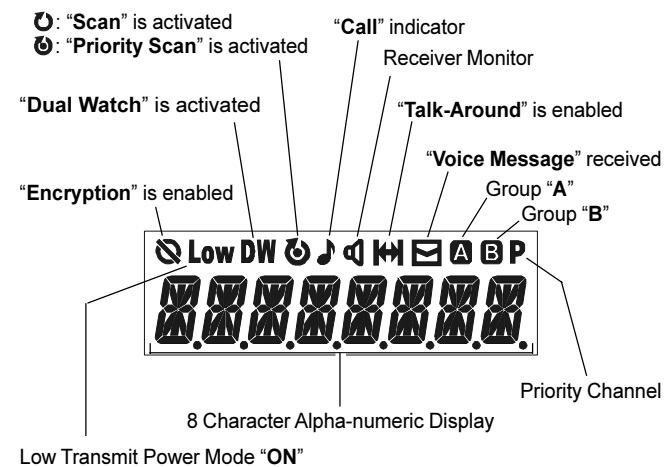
: "**Scan**" is activated
: "**Priority Scan**" is activated

"**Call**" indicator

Receiver Monitor

"**Dual Watch**" is activated

"**Talk-Around**" is enabled

"**Voice Message**" received

"**Encryption**" is enabled

Group "**A**"

Group "**B**"

Low DW A B P

Priority Channel

8 Character Alpha-numeric Display

Low Transmit Power Mode "**ON**"